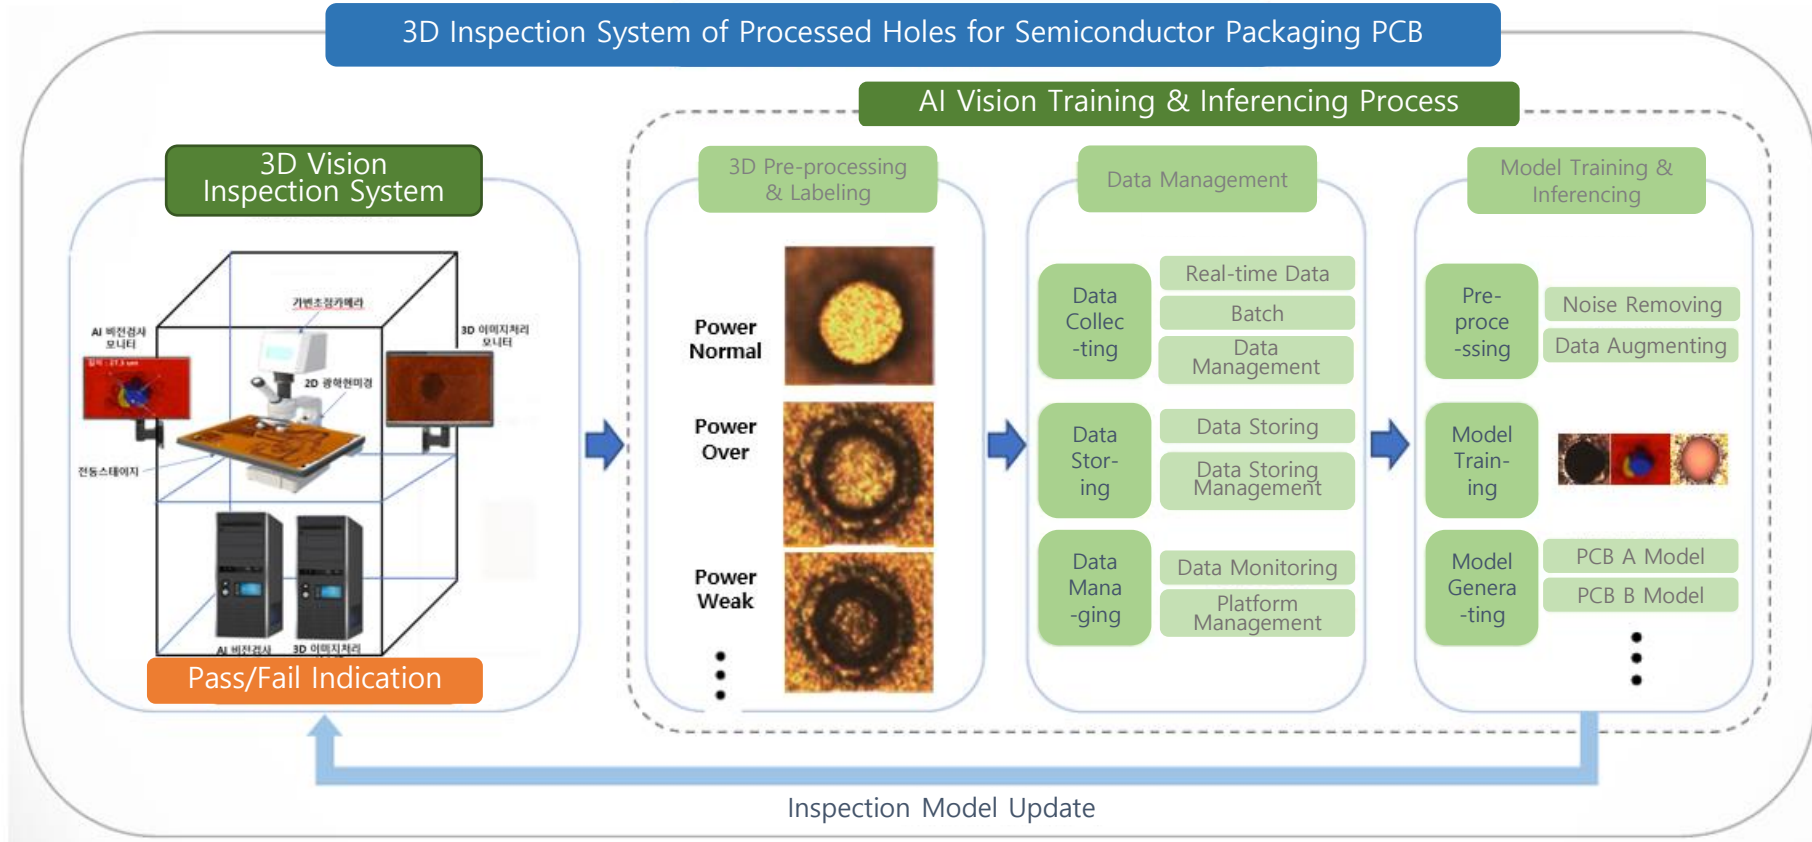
3D Inspection System of Processed Holes for Semiconductor Packaging PCB

AI Vision Training & Inferencing Process

3D Vision Inspection System

가변초점카메라

AI 비전검사 모니터

3D 이미지처리 모니터

2D 광학현미경

전동스테이지

AI 비전검사

3D 이미지처리

Pass/Fail Indication

3D Pre-processing & Labeling

Power Normal

Power Over

Power Weak

Data Management

Data Collec -ting

Real-time Data

Batch

Data Management

Data Stor- ing

Data Storing

Data Storing Management

Data Mana -ging

Data Monitoring

Platform Management

Model Training & Inferencing

Pre- proce -ssing

Noise Removing

Data Augmenting

Model Train- ing

Model Genera -ting

PCB A Model

PCB B Model

Inspection Model Update